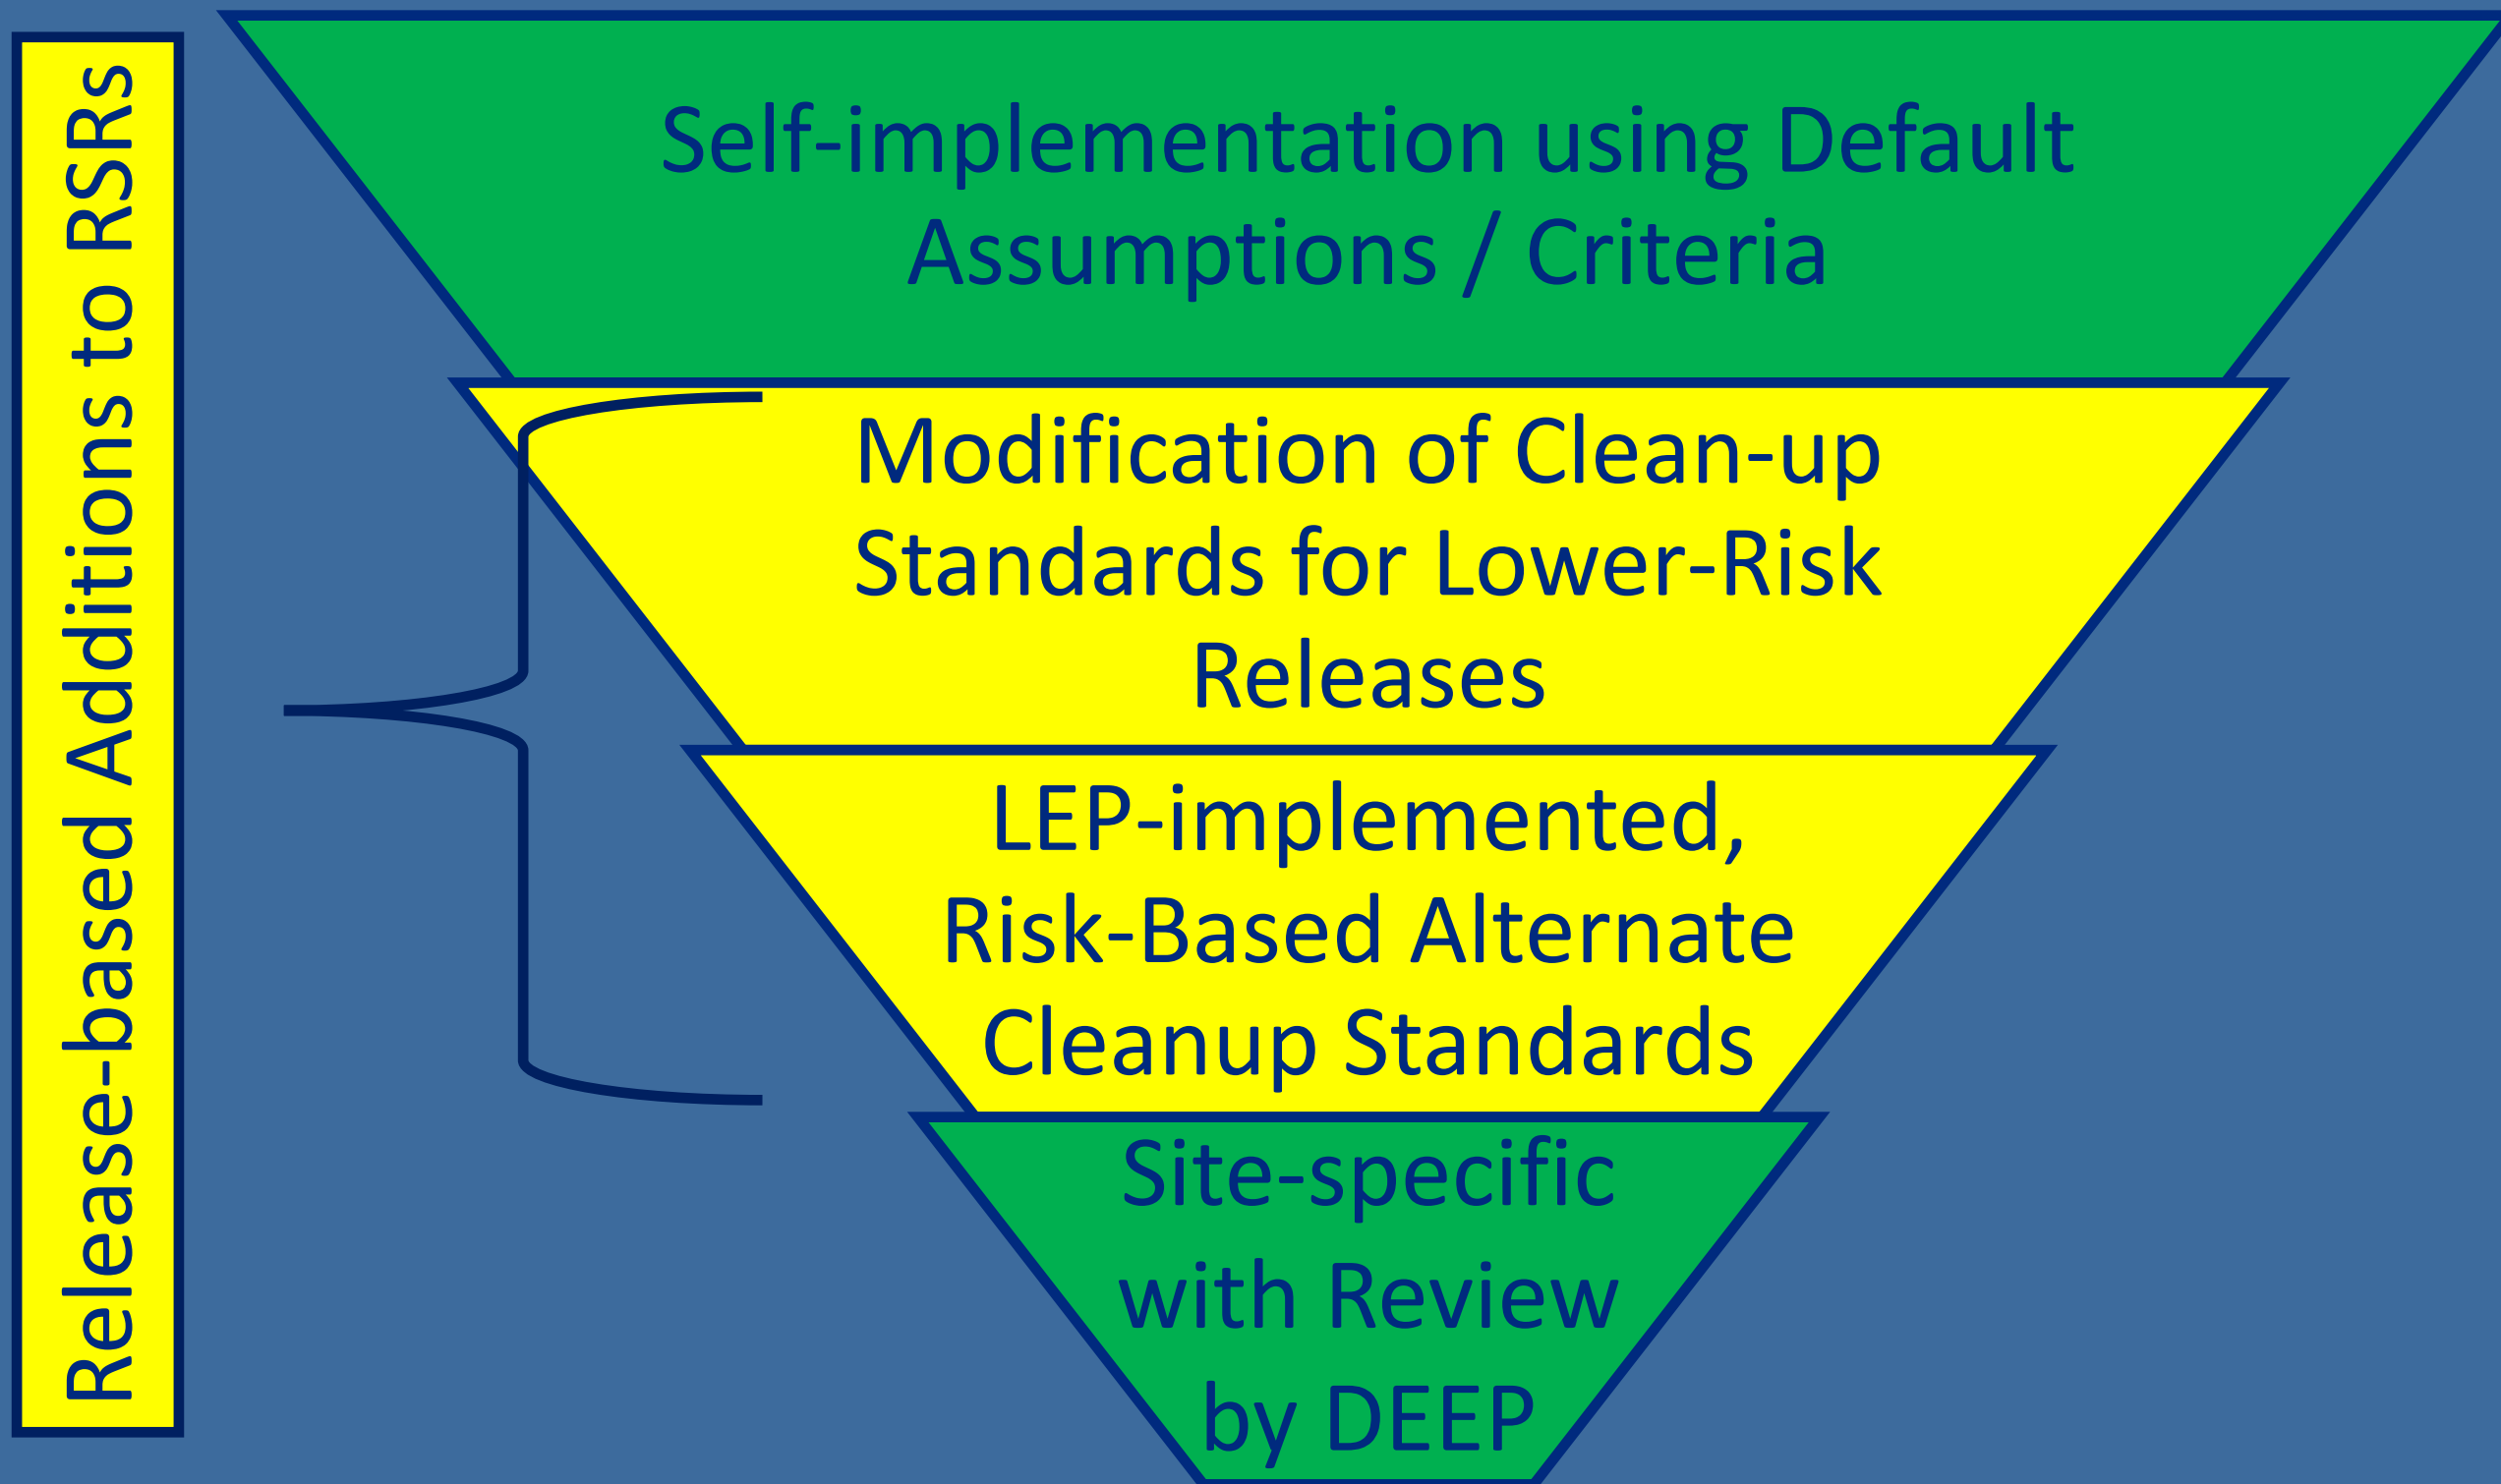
Release-based Additions to RSRs

Self-implementation using Default Assumptions / Criteria

Modification of Clean-up Standards for Lower-Risk Releases

LEP-implemented, Risk-Based Alternate Cleanup Standards

Site-specific with Review by DEEP